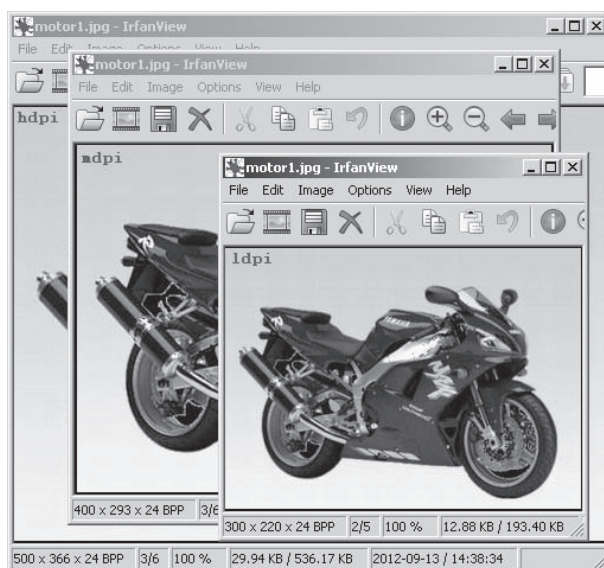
motor1.jpg - IrfanView
File Edit Image Options View Help
hdpi

motor1.jpg - IrfanView
File Edit Image Options View Help
mdpi

motor1.jpg - IrfanView
File Edit Image Options View Help
ldpi

400 x 293 x 24 BPP 3/6

300 x 220 x 24 BPP 2/5 100 % 12.88 KB / 193.40 KB

500 x 366 x 24 BPP 3/6 100 % 29.94 KB / 536.17 KB 2012-09-13 / 14:38:34